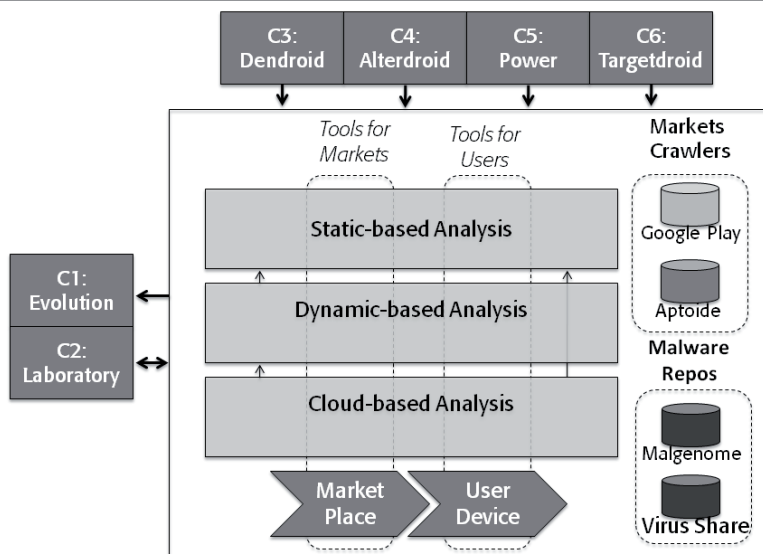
C3: Dendroid

C4: Alterdroid

C5: Power

C6: Targetdroid

Tools for Markets

Tools for Users

Markets Crawlers

Static-based Analysis

Google Play

C1: Evolution

Dynamic-based Analysis

Aptoide

C2: Laboratory

Malware Repos

Cloud-based Analysis

Malgenome

Market Place

User Device

Virus Share